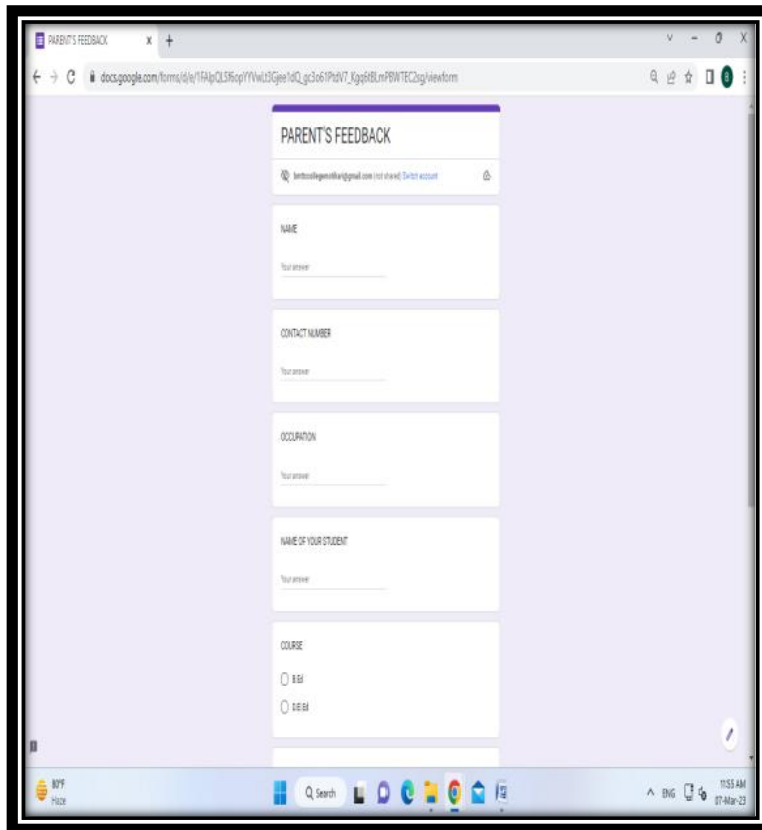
PARENT'S FEEDBACK x +

docs.google.com/forms/d/e/1FAIpQLSf6opYYVwLt3Gjee1dQ_gc3o61PtzlV7_Kgq6tBLmPBWTEC2sg/viewform

PARENT'S FEEDBACK

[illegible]@gmail.com (not shared) Switch account

NAME

Your answer

CONTACT NUMBER

Your answer

OCCUPATION

Your answer

NAME OF YOUR STUDENT

Your answer

COURSE

B.Ed

D.El.Ed

91°F
Haze

Search

ENG

11:55 AM
07-Mar-23